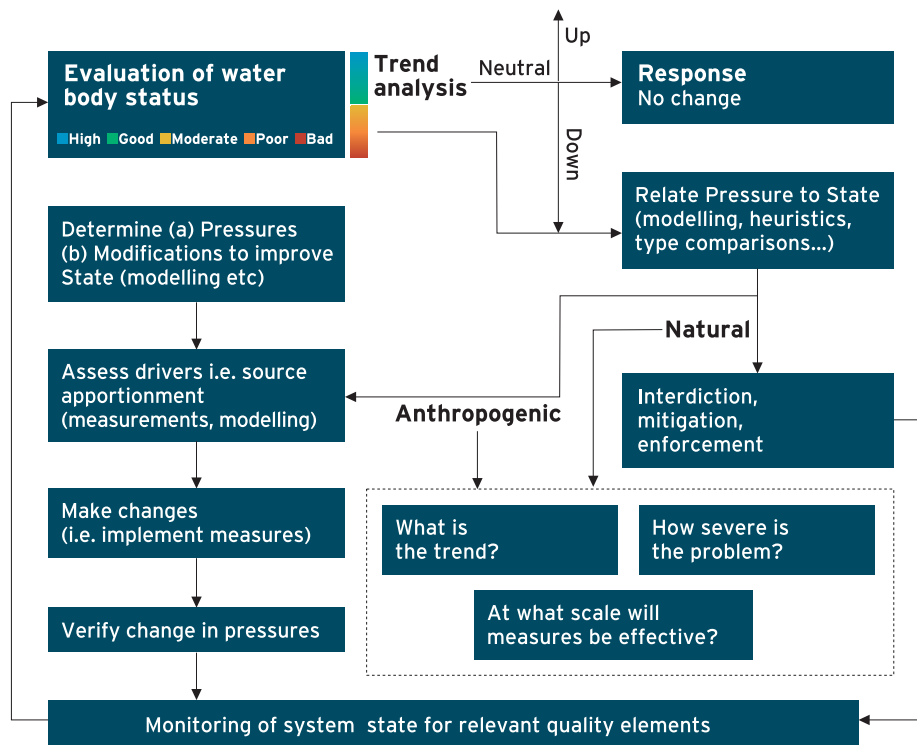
Evaluation of water body status

High Good Moderate Poor Bad

Trend analysis

Up

Neutral

Down

Response
No change

Relate Pressure to State (modelling, heuristics, type comparisons...)

Determine (a) Pressures
(b) Modifications to improve State (modelling etc)

Natural

Assess drivers i.e. source apportionment (measurements, modelling)

Anthropogenic

Interdiction, mitigation, enforcement

Make changes
(i.e. implement measures)

What is the trend?

How severe is the problem?

Verify change in pressures

At what scale will measures be effective?

Monitoring of system state for relevant quality elements